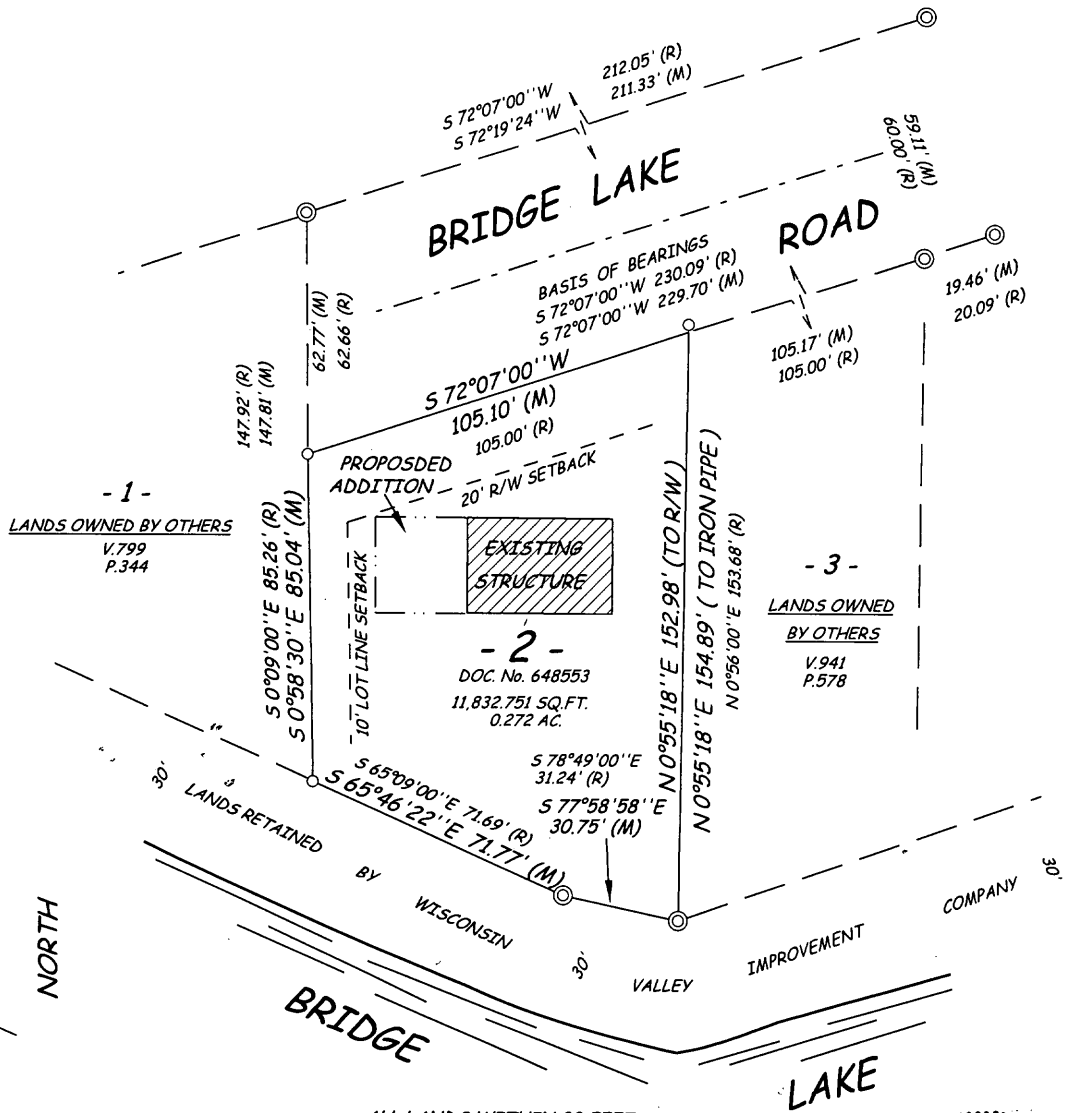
212.05' (R)
211.33' (M)
S 72°07'00''W
S 72°19'24''W
59.11' (M)
60.00' (R)
BRIDGE LAKE
ROAD
BASIS OF BEARINGS
S 72°07'00''W 230.09' (R)
S 72°07'00''W 229.70' (M)
19.46' (M)
20.09' (R)
62.77' (M)
62.66' (R)
105.17' (M)
105.00' (R)
147.92' (R)
147.81' (M)
S 72°07'00''W
105.10' (M)
105.00' (R)
PROPOSDED ADDITION
20' R/W SETBACK
- 1 -
LANDS OWNED BY OTHERS
V.799
P.344
EXISTING STRUCTURE
10' LOT LINE SETBACK
S 0°09'00''E 85.26' (R)
S 0°58'30''E 85.04' (M)
N 0°55'18''E 152.98' (TO R/W)
N 0°55'18''E 154.89' ( TO IRON PIPE )
N 0°56'00''E 153.68' (R)
- 3 -
LANDS OWNED BY OTHERS
V.941
P.578
- 2 -
DOC. No. 648553
11,832.751 SQ.FT.
0.272 AC.
S 78°49'00''E
31.24' (R)
S 77°58'58''E
30.75' (M)
S 65°09'00''E 71.69' (R)
S 65°46'22''E 71.77' (M)
30'
LANDS RETAINED BY WISCONSIN VALLEY IMPROVEMENT COMPANY
30'
30'
NORTH
BRIDGE
LAKE
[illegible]